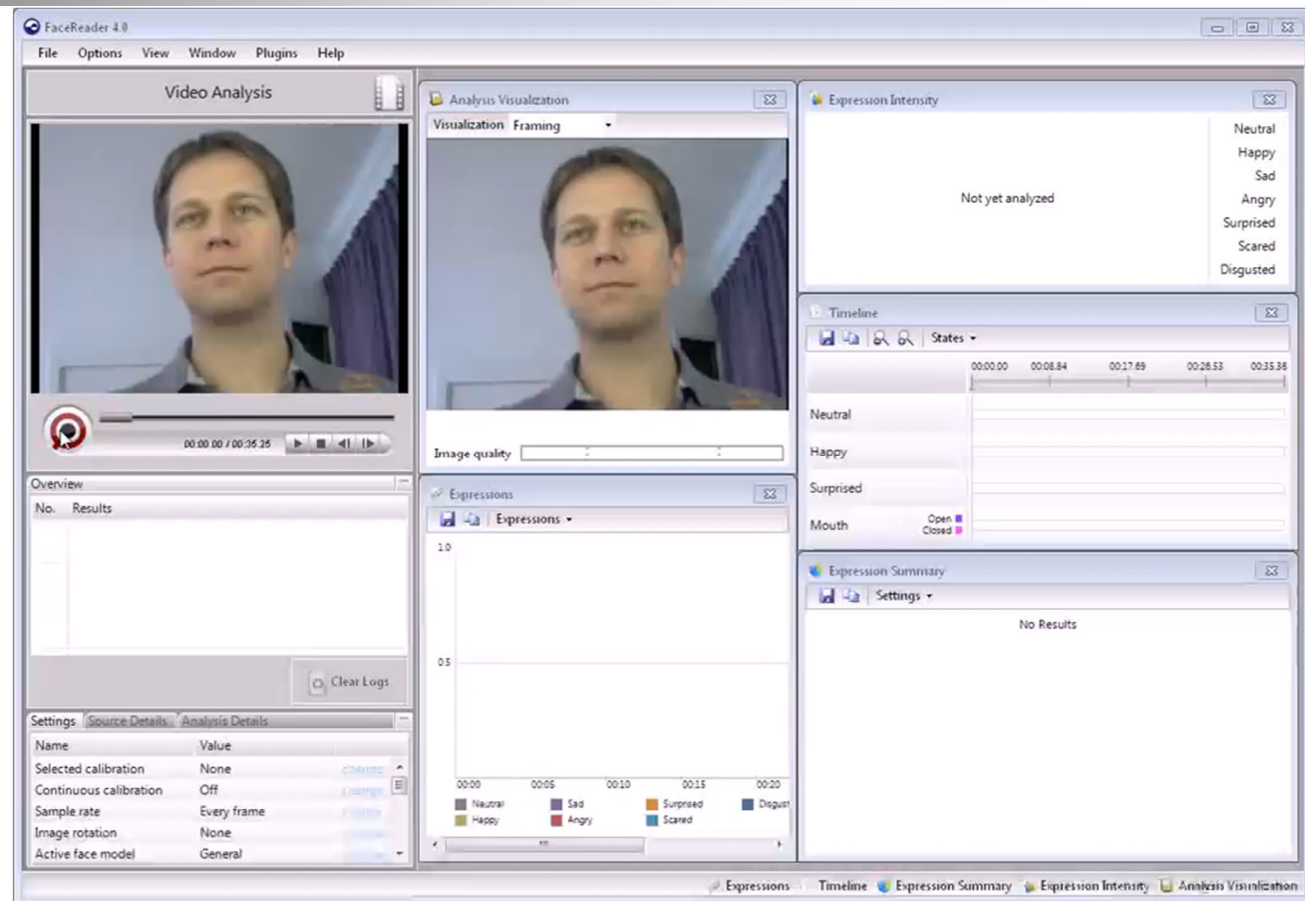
FaceReader 4.0

File Options View Window Plugins Help

Video Analysis

00:00:00 / 00:35:25

Overview

No. Results

Clear Logs

Settings Source Details Analysis Details

| Name | Value |
|---|---|
| Selected calibration | None |
| Continuous calibration | Off |
| Sample rate | Every frame |
| Image rotation | None |
| Active face model | General |

Analysis Visualization

Visualization Framing

Image quality

Expressions

Expressions

1.0

0.5

00:00 00:05 00:10 00:15 00:20

Neutral Sad Surprised Disgust
Happy Angry Scared

Expression Intensity

Not yet analyzed

Neutral
Happy
Sad
Angry
Surprised
Scared
Disgusted

Timeline

States

00:00.00 00:08.84 00:17.69 00:26.53 00:35.38

Neutral

Happy

Surprised

Mouth Open Closed

Expression Summary

Settings

No Results

Expressions Timeline Expression Summary Expression Intensity Analysis Visualization